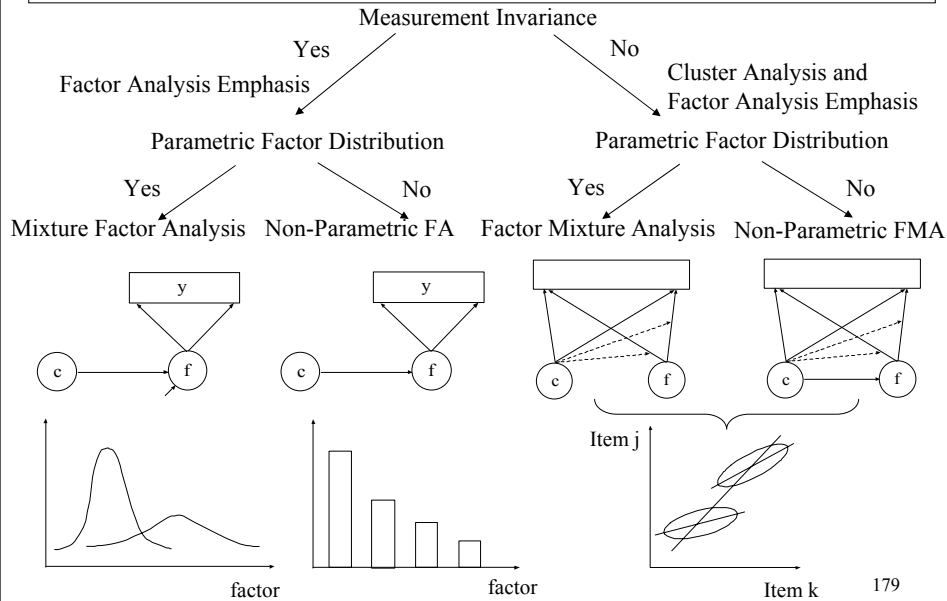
Measurement Invariance

Yes

No

Factor Analysis Emphasis

Cluster Analysis and Factor Analysis Emphasis

Parametric Factor Distribution

Parametric Factor Distribution

Yes

No

Yes

No

Mixture Factor Analysis

Non-Parametric FA

Factor Mixture Analysis

Non-Parametric FMA

y

c

f

y

c

f

c

f

c

f

Item j

factor

factor

Item k

179